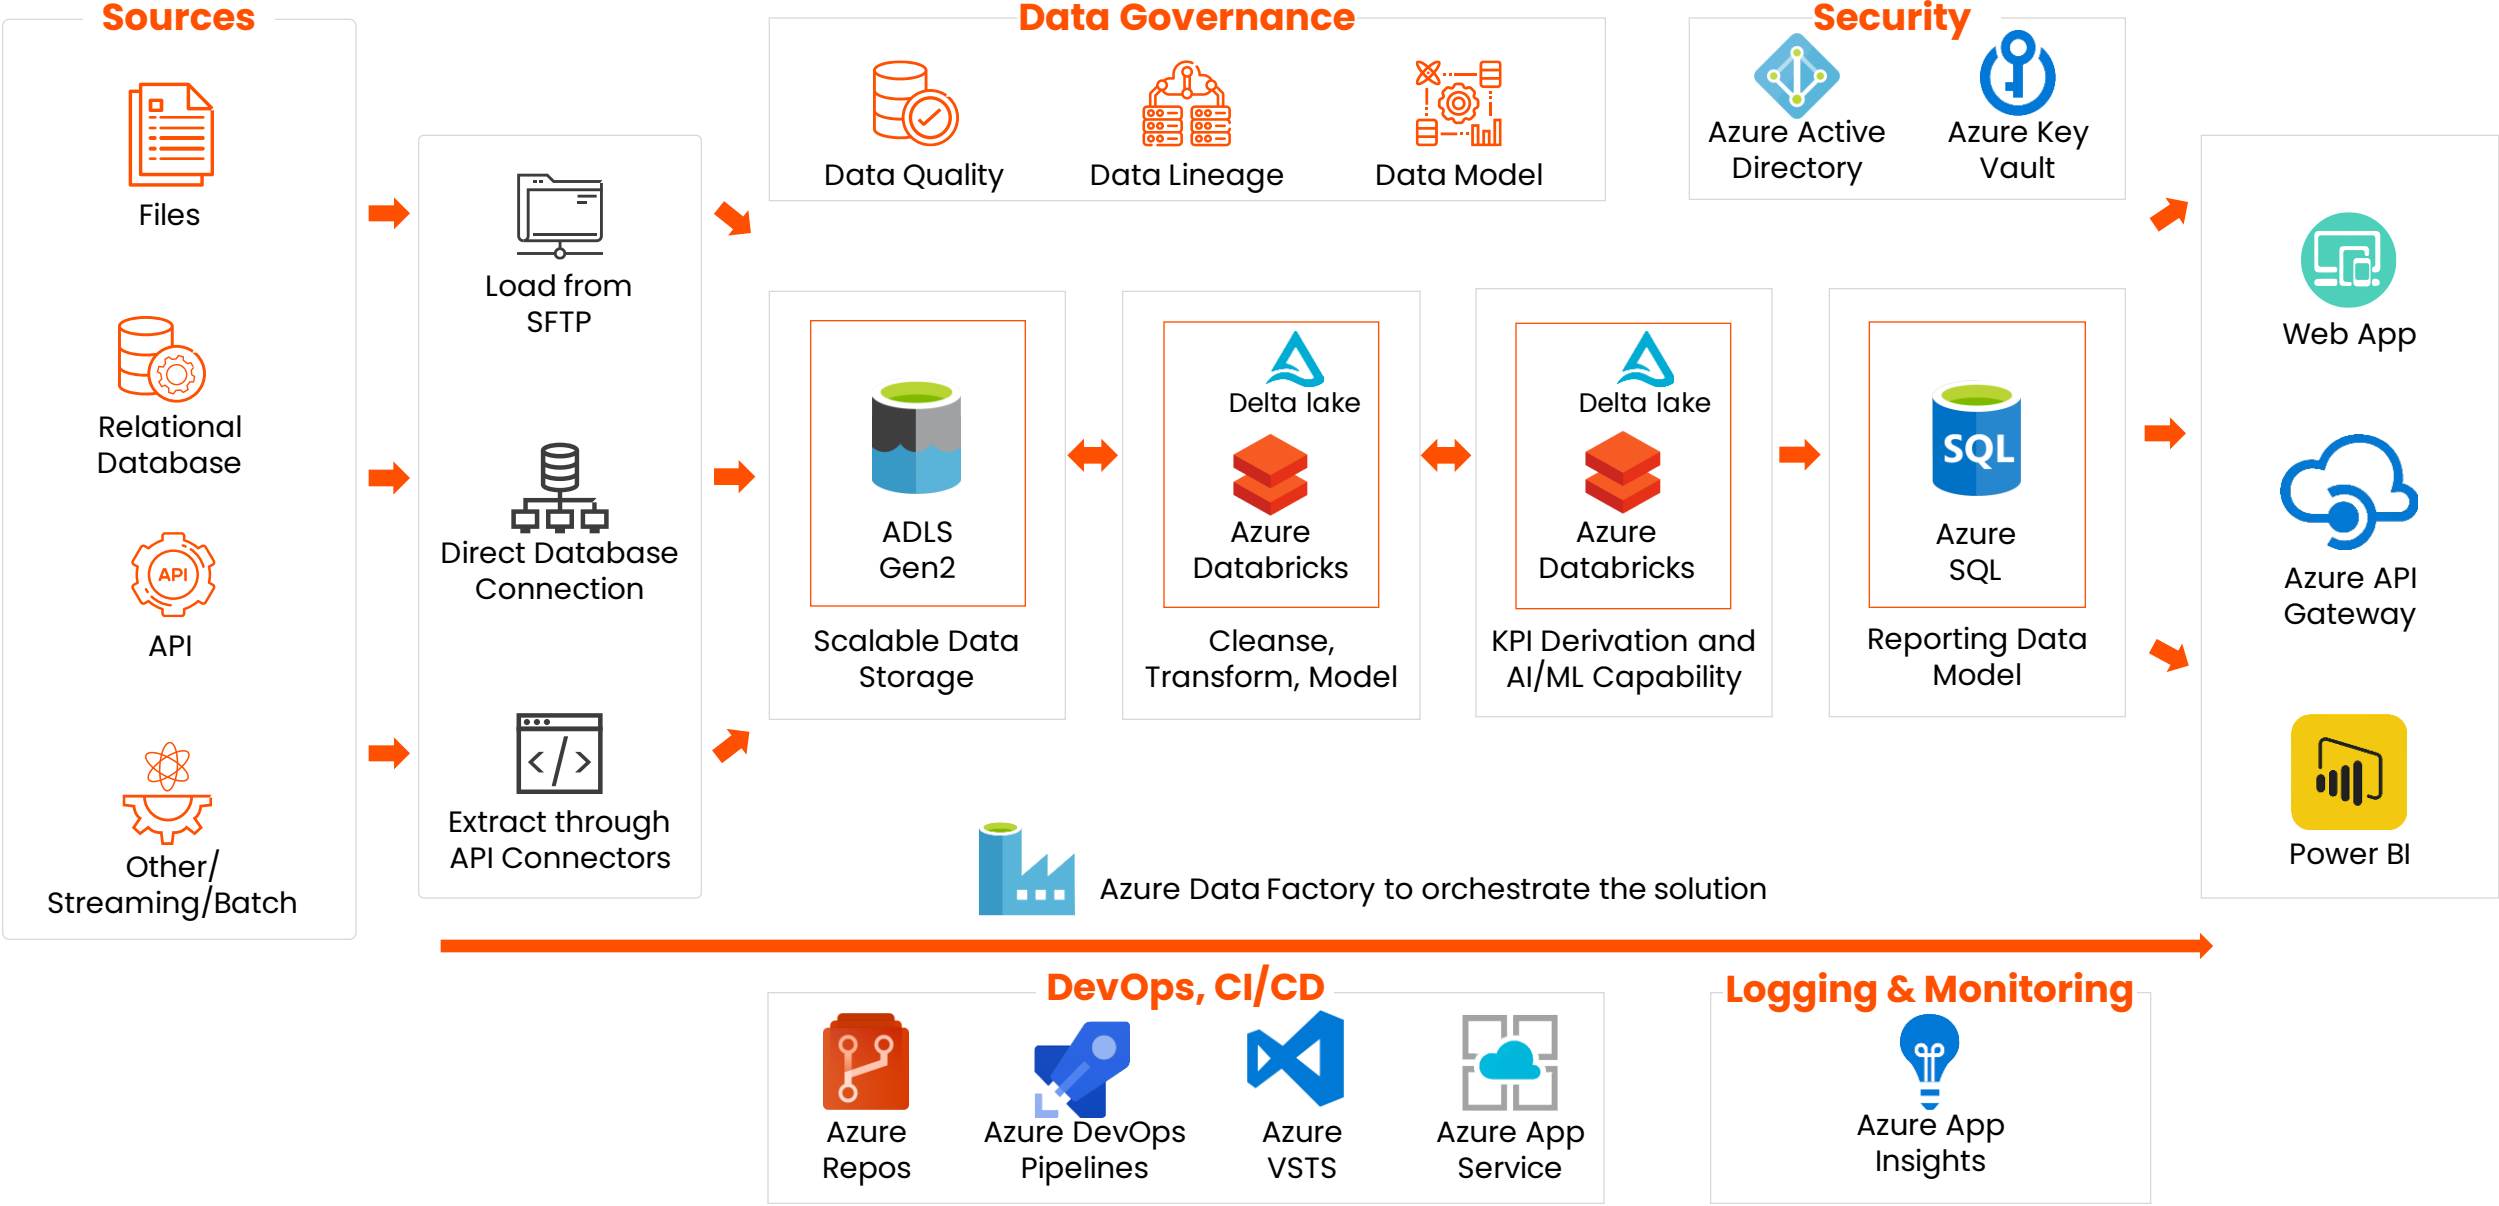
Sources

Files

Relational Database

API

API

Other/ Streaming/Batch

Load from SFTP

Direct Database Connection

Extract through API Connectors

Data Governance

Data Quality

Data Lineage

Data Model

Security

Azure Active Directory

Azure Key Vault

ADLS Gen2

Scalable Data Storage

Delta lake

Azure Databricks

Cleanse, Transform, Model

Delta lake

Azure Databricks

KPI Derivation and AI/ML Capability

SQL

Azure SQL

Reporting Data Model

Web App

Azure API Gateway

Power BI

Azure Data Factory to orchestrate the solution

DevOps, CI/CD

Azure Repos

Azure DevOps Pipelines

Azure VSTS

Azure App Service

Logging & Monitoring

Azure App Insights